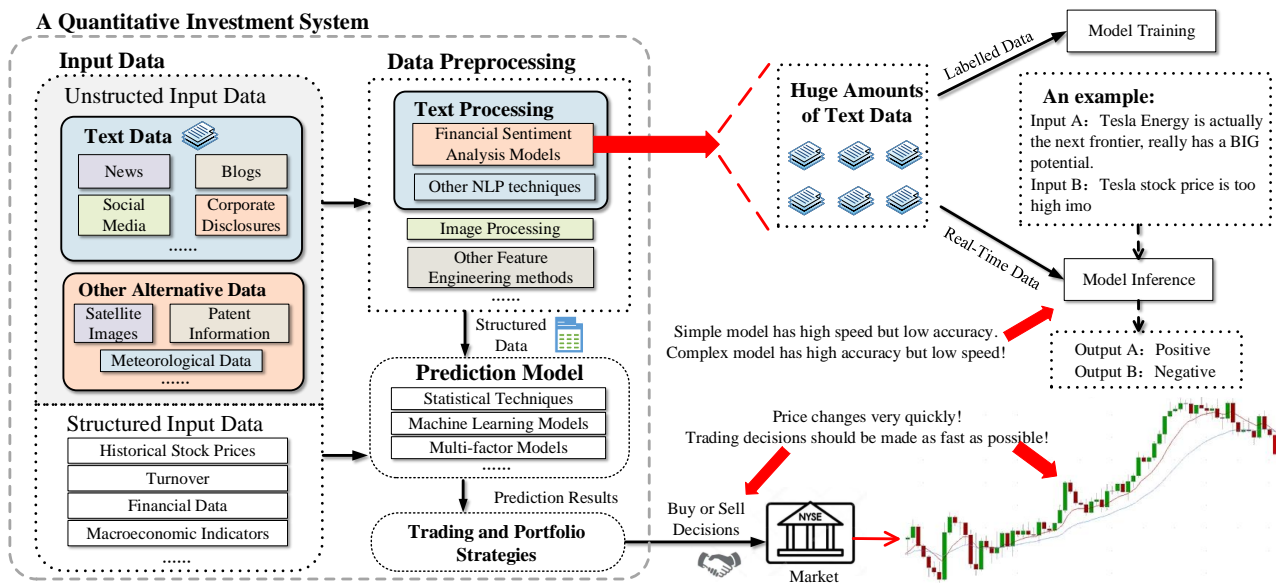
A Quantitative Investment System

Input Data

Unstructed Input Data

Text Data

News

Blogs

Social Media

Corporate Disclosures

......

Other Alternative Data

Satellite Images

Patent Information

Meteorological Data

......

Structured Input Data

Historical Stock Prices

Turnover

Financial Data

Macroeconomic Indicators

......

Data Preprocessing

Text Processing

Financial Sentiment Analysis Models

Other NLP techniques

Image Processing

Other Feature Engineering methods

......

Structured Data

Prediction Model

Statistical Techniques

Machine Learning Models

Multi-factor Models

......

Prediction Results

Trading and Portfolio Strategies

Huge Amounts of Text Data

Labelled Data

Model Training

An example:

Input A：Tesla Energy is actually the next frontier, really has a BIG potential.

Input B：Tesla stock price is too high imo

Real-Time Data

Model Inference

Simple model has high speed but low accuracy.
Complex model has high accuracy but low speed!

Output A：Positive
Output B：Negative

Price changes very quickly!
Trading decisions should be made as fast as possible!

Buy or Sell Decisions

NYSE

Market